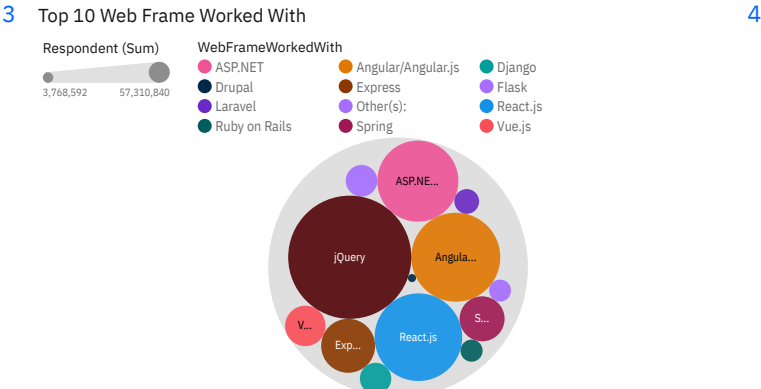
3 Top 10 Web Frame Worked With

4

Respondent (Sum)

3,768,592 57,310,840

WebFrameWorkedWith

ASP.NET
Angular/Angular.js
Django
Drupal
Express
Flask
Laravel
Other(s):
React.js
Ruby on Rails
Spring
Vue.js

ASP.NE...
jQuery
Angula...
V...
S...
Exp...
React.js